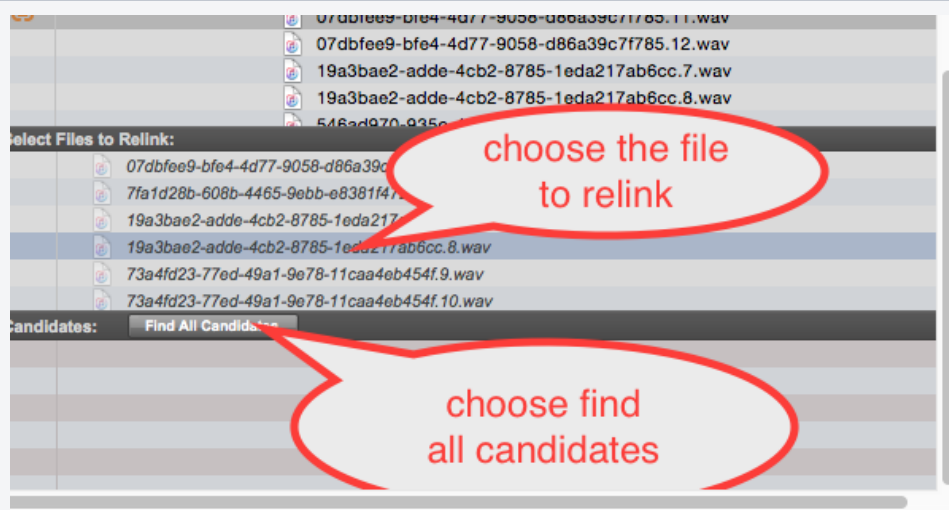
07dbfee9-bfe4-4d77-9058-d86a39c7f785.11.wav
07dbfee9-bfe4-4d77-9058-d86a39c7f785.12.wav
19a3bae2-adde-4cb2-8785-1eda217ab6cc.7.wav
19a3bae2-adde-4cb2-8785-1eda217ab6cc.8.wav
546ad970-935c-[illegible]

elect Files to Relink:

07dbfee9-bfe4-4d77-9058-d86a39c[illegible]
7fa1d28b-608b-4465-9ebb-e8381f4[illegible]
19a3bae2-adde-4cb2-8785-1eda217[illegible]
19a3bae2-adde-4cb2-8785-1eda217ab6cc.8.wav
73a4fd23-77ed-49a1-9e78-11caa4eb454f.9.wav
73a4fd23-77ed-49a1-9e78-11caa4eb454f.10.wav

choose the file to relink

Candidates: Find All Candidates

choose find all candidates